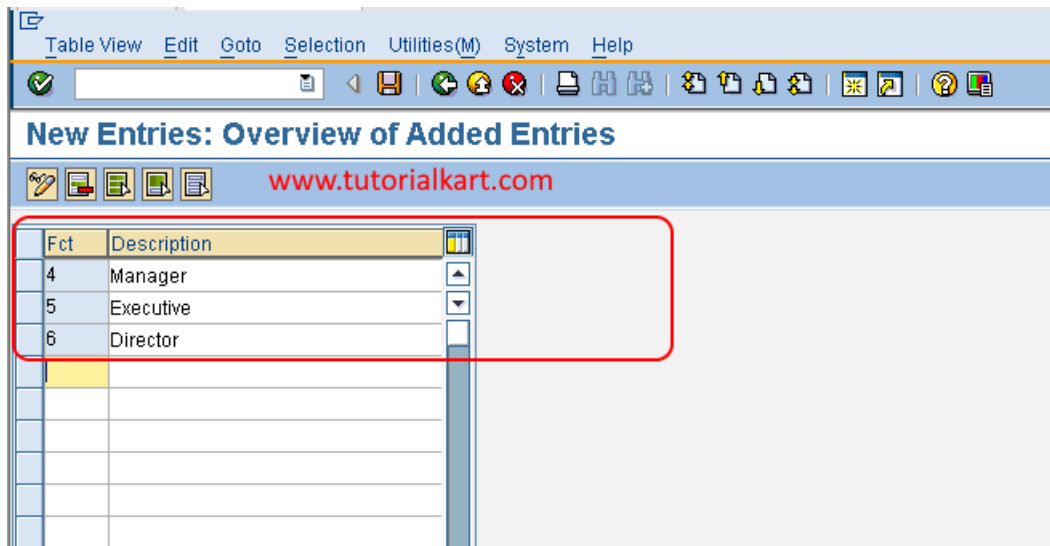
Table View Edit Goto Selection Utilities(M) System Help

New Entries: Overview of Added Entries

www.tutorialkart.com

| Fct | Description |
|---|---|
| 4 | Manager |
| 5 | Executive |
| 6 | Director |
| | |
| | |
| | |
| | |
| | |
| | |